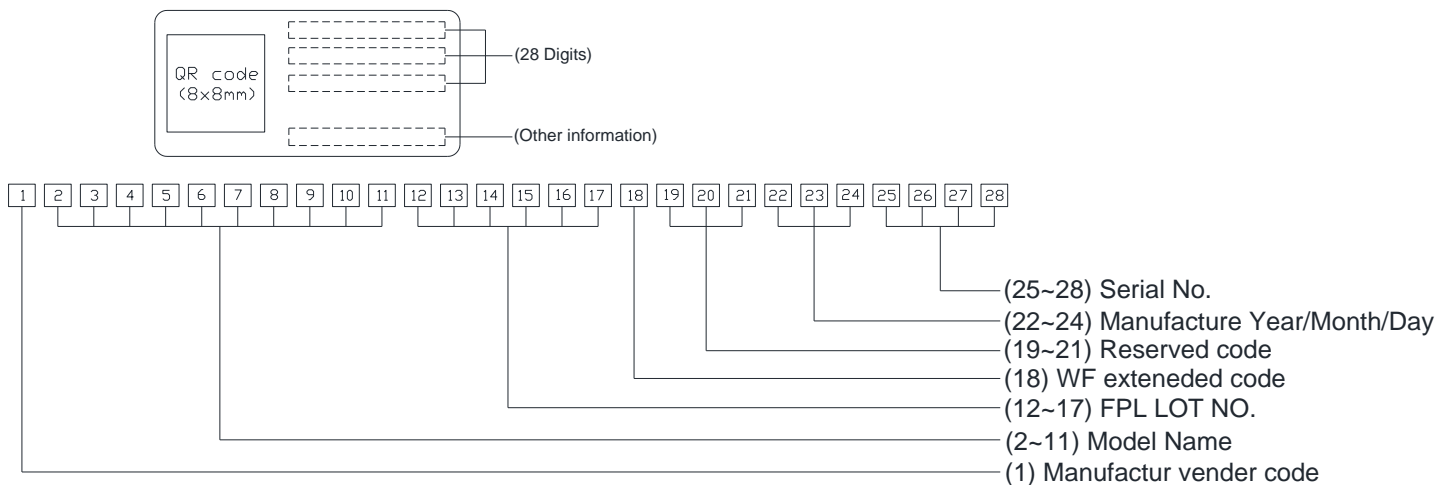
QR code (8x8mm)

(28 Digits)

(Other information)

1 2 3 4 5 6 7 8 9 10 11 12 13 14 15 16 17 18 19 20 21 22 23 24 25 26 27 28

(25~28) Serial No.
(22~24) Manufacture Year/Month/Day
(19~21) Reserved code
(18) WF exteneded code
(12~17) FPL LOT NO.
(2~11) Model Name
(1) Manufactur vender code